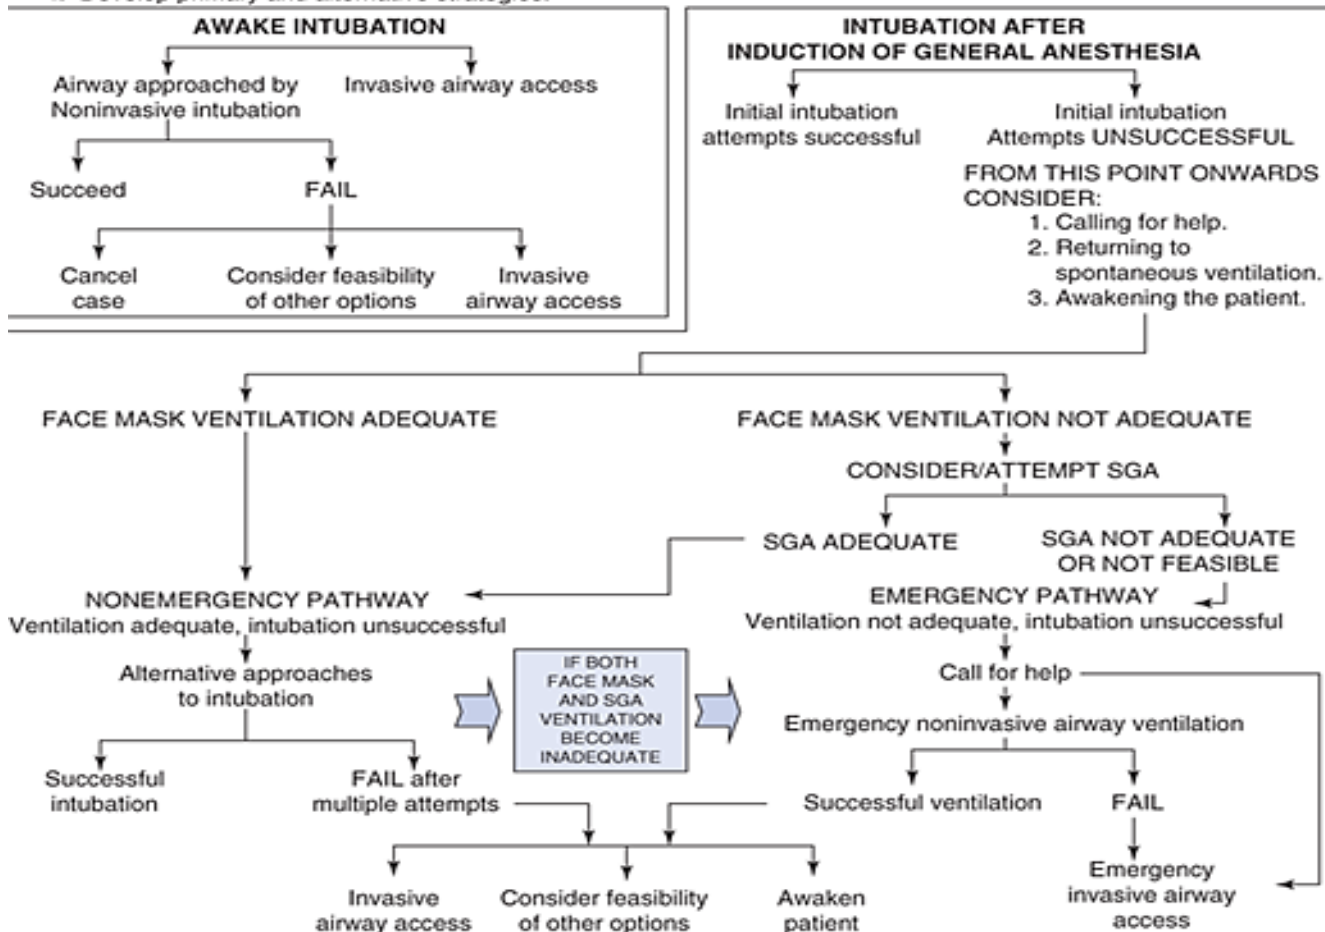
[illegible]

AWAKE INTUBATION

Airway approached by Noninvasive intubation

Invasive airway access

Succeed

FAIL

Cancel case

Consider feasibility of other options

Invasive airway access

INTUBATION AFTER INDUCTION OF GENERAL ANESTHESIA

Initial intubation attempts successful

Initial intubation Attempts UNSUCCESSFUL

FROM THIS POINT ONWARDS CONSIDER:
1. Calling for help.
2. Returning to spontaneous ventilation.
3. Awakening the patient.

FACE MASK VENTILATION ADEQUATE

FACE MASK VENTILATION NOT ADEQUATE

CONSIDER/ATTEMPT SGA

SGA ADEQUATE

SGA NOT ADEQUATE OR NOT FEASIBLE

NONEMERGENCY PATHWAY
Ventilation adequate, intubation unsuccessful

EMERGENCY PATHWAY
Ventilation not adequate, intubation unsuccessful

Alternative approaches to intubation

IF BOTH FACE MASK AND SGA VENTILATION BECOME INADEQUATE

Call for help

Emergency noninvasive airway ventilation

Successful intubation

FAIL after multiple attempts

Successful ventilation

FAIL

Emergency invasive airway access

Invasive airway access

Consider feasibility of other options

Awaken patient